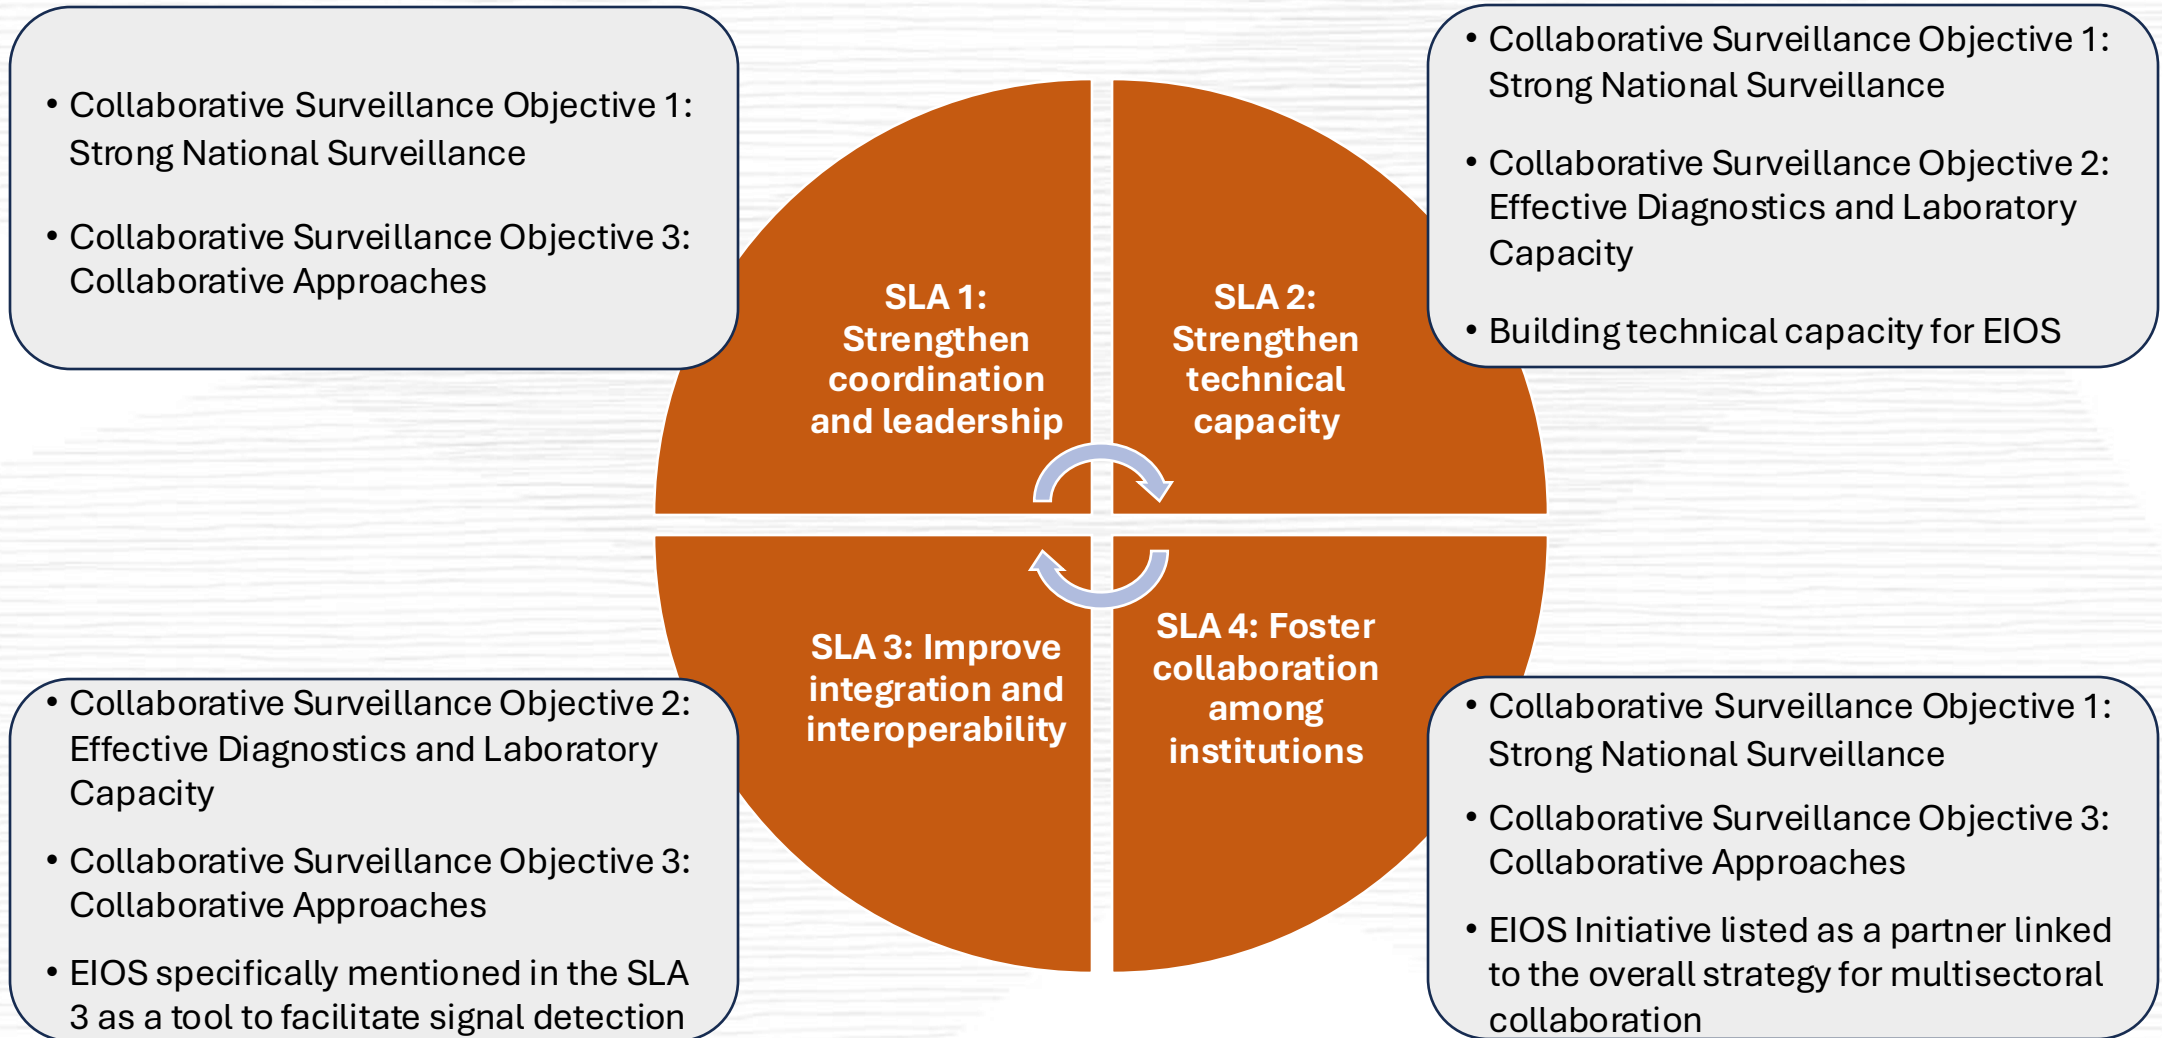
• Collaborative Surveillance Objective 1: Strong National Surveillance

• Collaborative Surveillance Objective 3: Collaborative Approaches

• Collaborative Surveillance Objective 1: Strong National Surveillance

• Collaborative Surveillance Objective 2: Effective Diagnostics and Laboratory Capacity

• Building technical capacity for EIOS

SLA 1: Strengthen coordination and leadership

SLA 2: Strengthen technical capacity

SLA 3: Improve integration and interoperability

SLA 4: Foster collaboration among institutions

• Collaborative Surveillance Objective 2: Effective Diagnostics and Laboratory Capacity

• Collaborative Surveillance Objective 3: Collaborative Approaches

• EIOS specifically mentioned in the SLA 3 as a tool to facilitate signal detection

• Collaborative Surveillance Objective 1: Strong National Surveillance

• Collaborative Surveillance Objective 3: Collaborative Approaches

• EIOS Initiative listed as a partner linked to the overall strategy for multisectoral collaboration